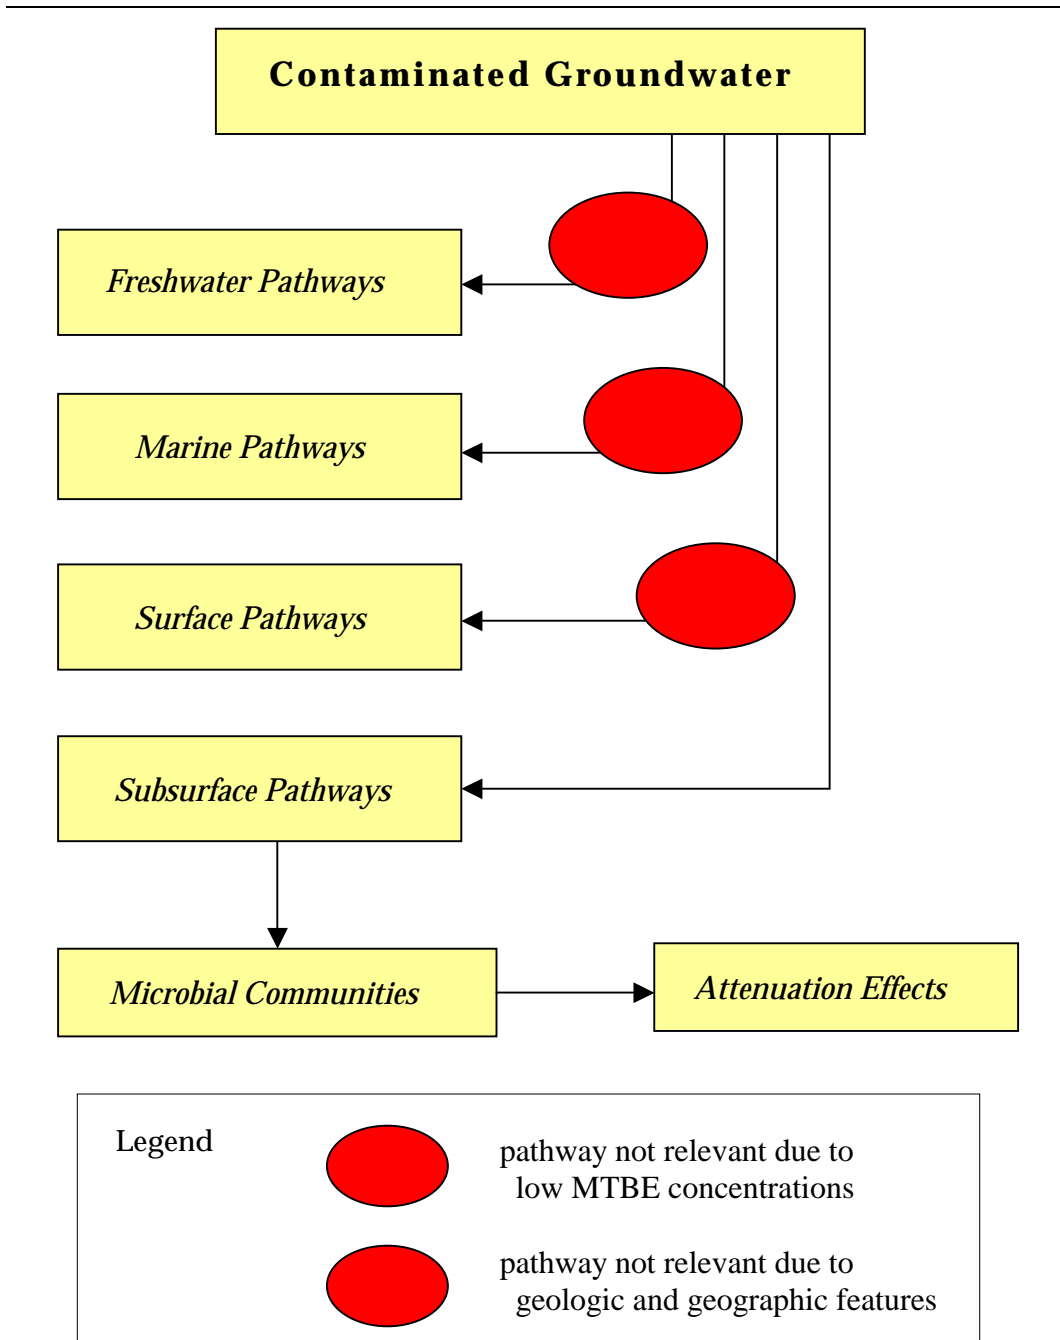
Contaminated Groundwater

Freshwater Pathways

Marine Pathways

Surface Pathways

Subsurface Pathways

Microbial Communities

Attenuation Effects

Legend

pathway not relevant due to low MTBE concentrations

pathway not relevant due to geologic and geographic features